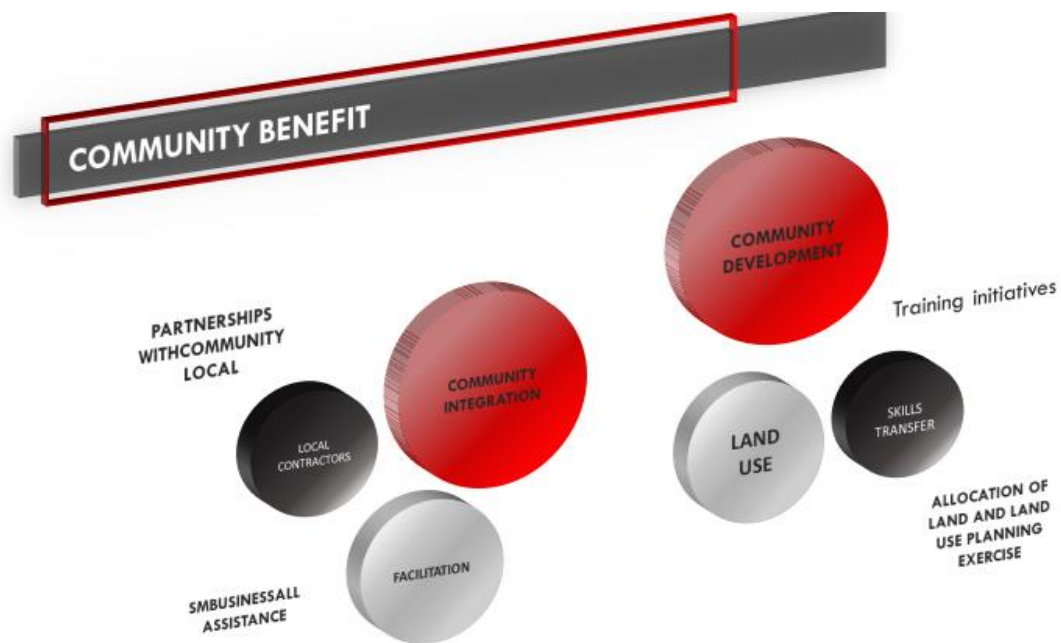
COMMUNITY BENEFIT

COMMUNITY DEVELOPMENT

Training initiatives

PARTNERSHIPS WITHCOMMUNITY LOCAL

COMMUNITY INTEGRATION

LOCAL CONTRACTORS

LAND USE

SKILLS TRANSFER

ALLOCATION OF LAND AND LAND USE PLANNING EXERCISE

FACILITATION

SMBUSINESSALL ASSISTANCE